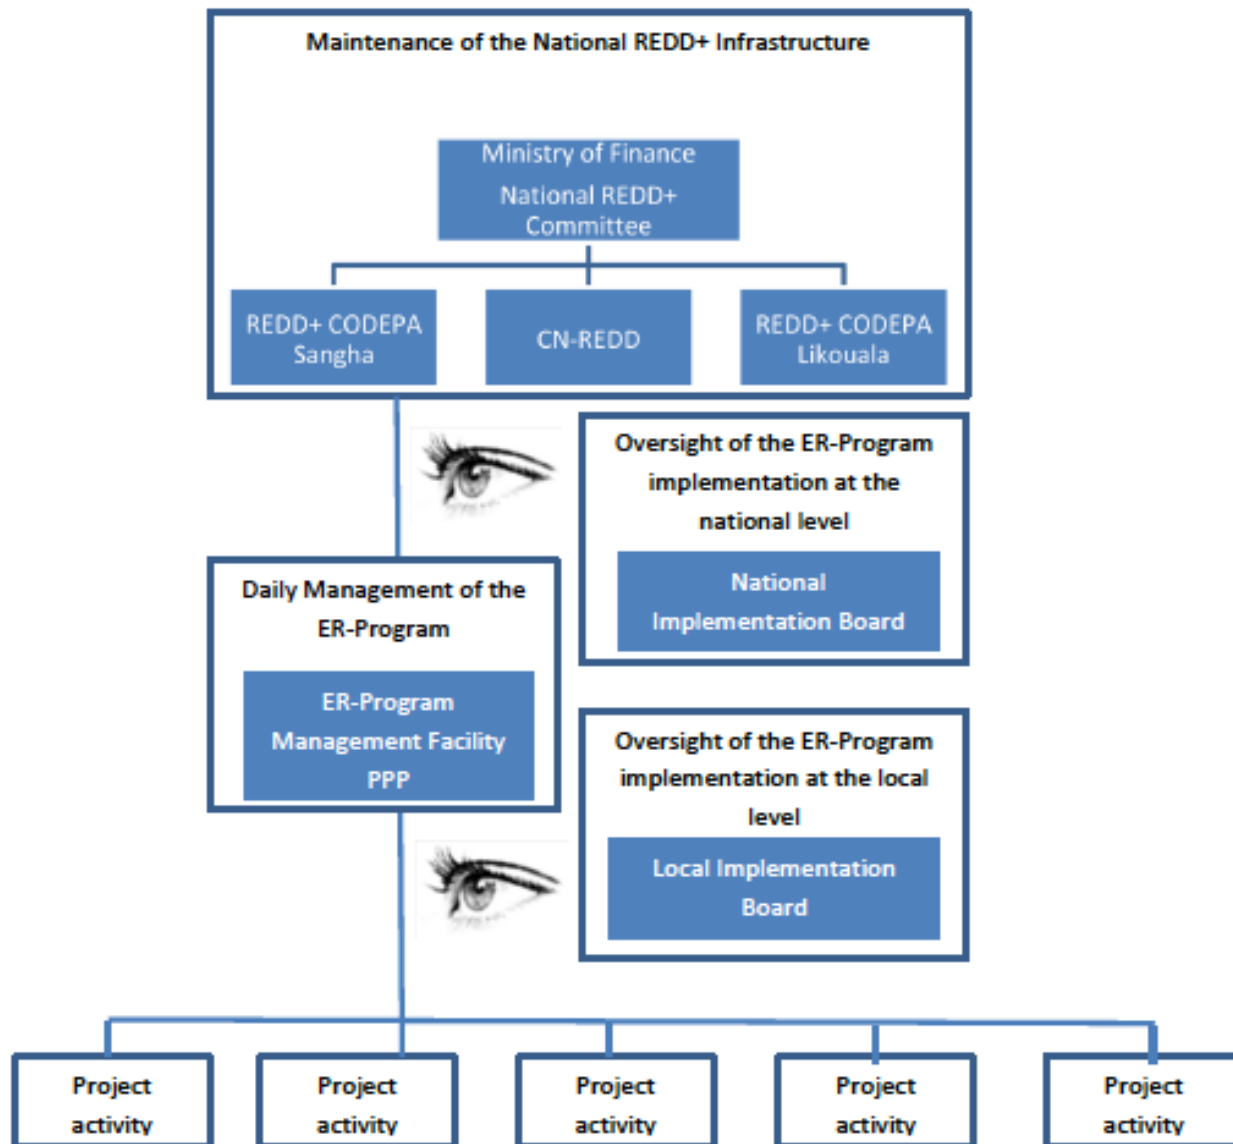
Maintenance of the National REDD+ Infrastructure

Ministry of Finance
National REDD+ Committee

REDD+ CODEPA Sangha

CN-REDD

REDD+ CODEPA Likouala

Oversight of the ER-Program implementation at the national level

National Implementation Board

Daily Management of the ER-Program

ER-Program Management Facility PPP

Oversight of the ER-Program implementation at the local level

Local Implementation Board

Project activity

Project activity

Project activity

Project activity

Project activity